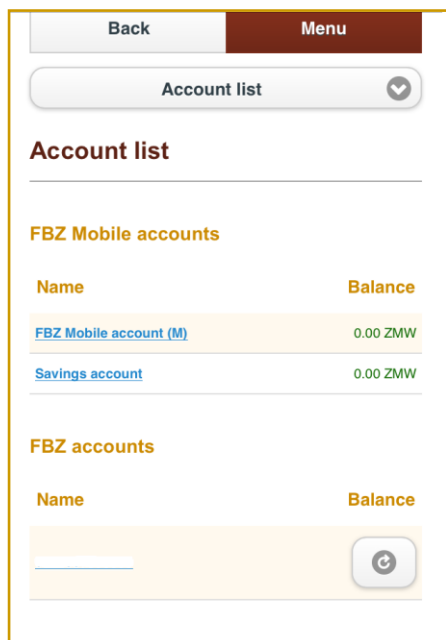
Back
Menu

Account list

Account list

FBZ Mobile accounts

| Name | Balance |
|---|---|
| FBZ Mobile account (M) | 0.00 ZMW |
| Savings account | 0.00 ZMW |

FBZ accounts

| Name | Balance |
|---|---|
| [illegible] | |